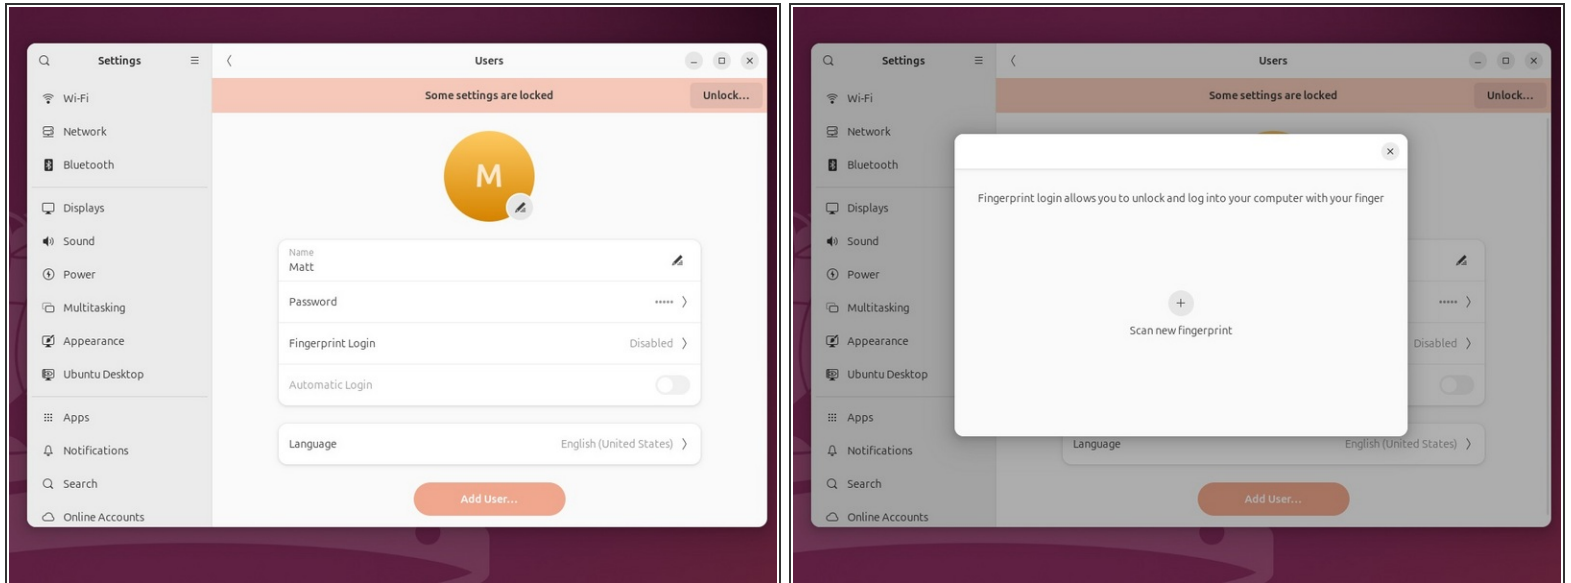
Settings

Wi-Fi
Network
Bluetooth
Displays
Sound
Power
Multitasking
Appearance
Ubuntu Desktop
Apps
Notifications
Search
Online Accounts

Users

Some settings are locked

Unlock...

M

Name
Matt

Password •••••

Fingerprint Login Disabled

Automatic Login

Language English (United States)

Add User...

Settings

Wi-Fi
Network
Bluetooth
Displays
Sound
Power
Multitasking
Appearance
Ubuntu Desktop
Apps
Notifications
Search
Online Accounts

Users

Some settings are locked

Unlock...

Fingerprint login allows you to unlock and log into your computer with your finger

Scan new fingerprint

••••• 

Disabled

Language English (United States)

Add User...